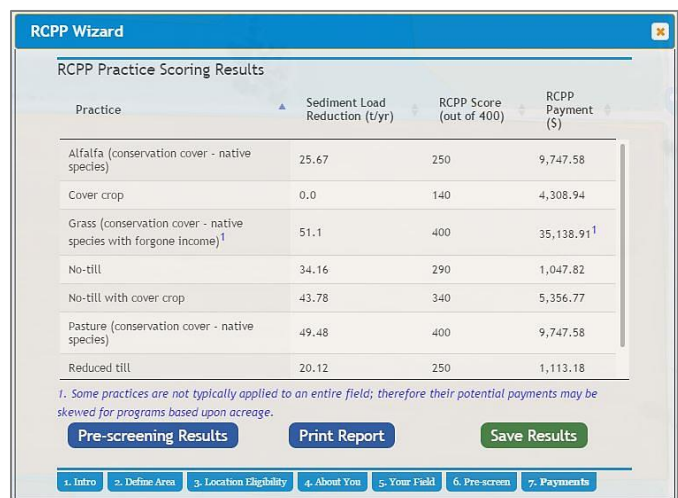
RCPP Wizard

RCPP Practice Scoring Results

| Practice | Sediment Load Reduction (t/yr) | RCPP Score (out of 400) | RCPP Payment ($) |
|---|---|---|---|
| Alfalfa (conservation cover - native species) | 25.67 | 250 | 9,747.58 |
| Cover crop | 0.0 | 140 | 4,308.94 |
| Grass (conservation cover - native species with forgone income)$^1$ | 51.1 | 400 | 35,138.91$^1$ |
| No-till | 34.16 | 290 | 1,047.82 |
| No-till with cover crop | 43.78 | 340 | 5,356.77 |
| Pasture (conservation cover - native species) | 49.48 | 400 | 9,747.58 |
| Reduced till | 20.12 | 250 | 1,113.18 |

1. Some practices are not typically applied to an entire field; therefore their potential payments may be skewed for programs based upon acreage.

Pre-screening Results
Print Report
Save Results

1. Intro
2. Define Area
3. Location Eligibility
4. About You
5. Your Field
6. Pre-screen
7. Payments